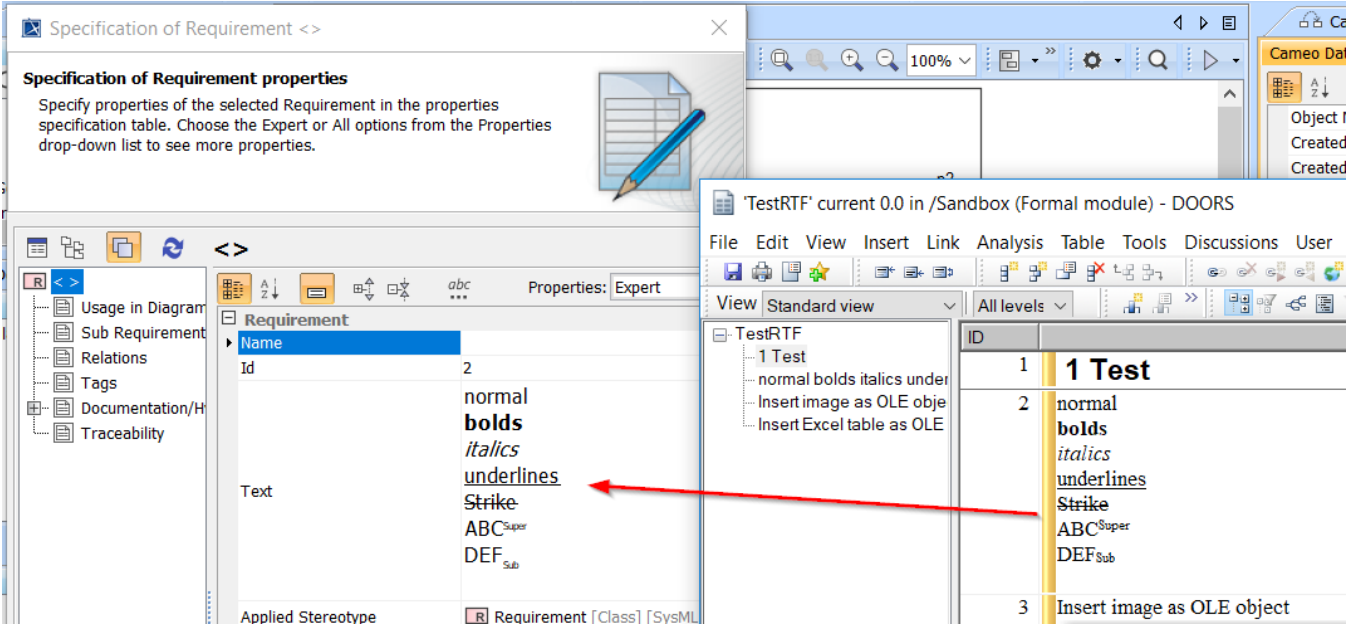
Specification of Requirement <>

Specification of Requirement properties

Specify properties of the selected Requirement in the properties specification table. Choose the Expert or All options from the Properties drop-down list to see more properties.

<>

R < >
Usage in Diagram
Sub Requirement
Relations
Tags
Documentation/H
Traceability

Properties: Expert

Requirement

| | |
|---|---|
| Name | |
| Id | 2 |
| Text | normal<br>**bolds**<br>*italics*<br>underlines<br>~~Strike~~<br>ABC$^{Super}$<br>DEF$_{Sub}$ |
| Applied Stereotype | R Requirement [Class] [SysML |

100%

Cameo Dat
Object
Created
Created

'TestRTF' current 0.0 in /Sandbox (Formal module) - DOORS

File Edit View Insert Link Analysis Table Tools Discussions User

View Standard view All levels

TestRTF
1 Test
normal bolds italics under
Insert image as OLE obje
Insert Excel table as OLE

| ID | |
|---|---|
| 1 | **1 Test** |
| 2 | normal<br>**bolds**<br>*italics*<br>underlines<br>~~Strike~~<br>ABC$^{Super}$<br>DEF$_{Sub}$ |
| 3 | Insert image as OLE object |